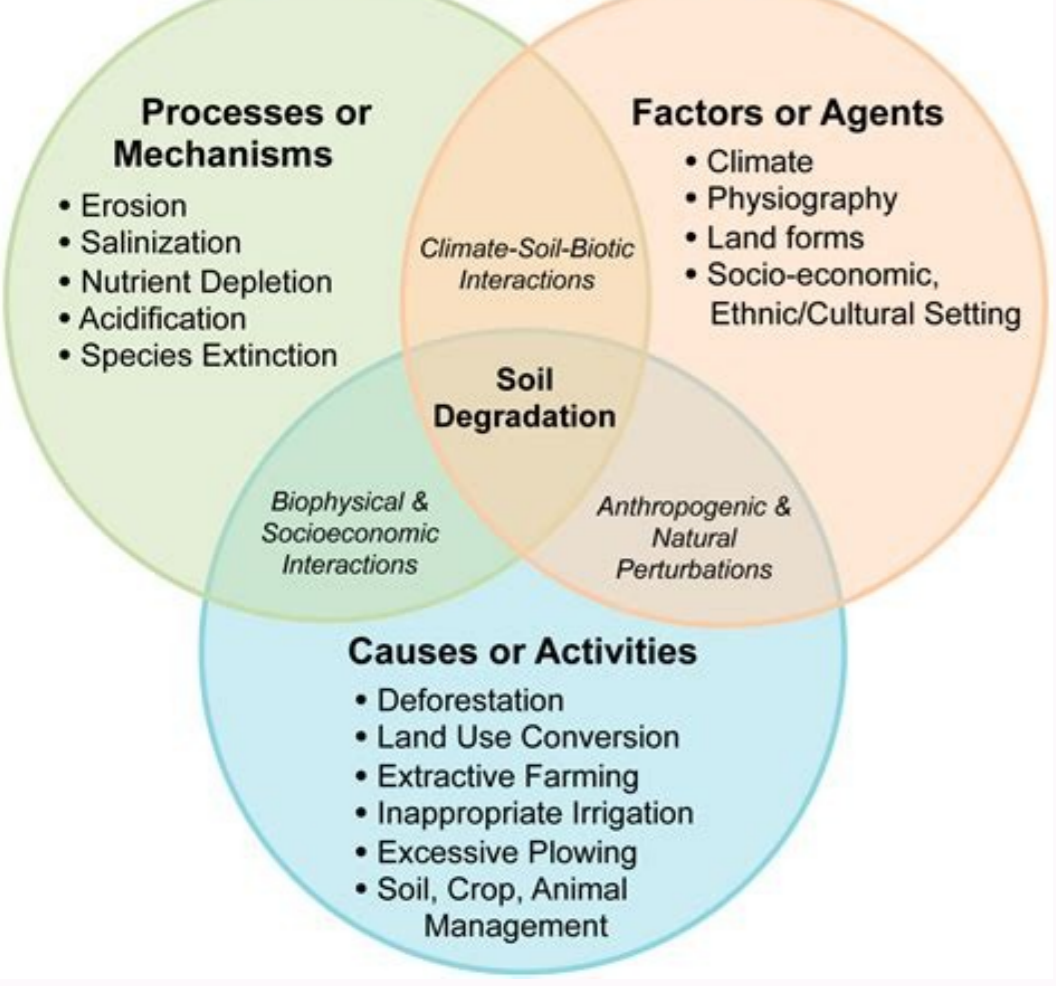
Processes or Mechanisms
• Erosion
• Salinization
• Nutrient Depletion
• Acidification
• Species Extinction

Factors or Agents
• Climate
• Physiography
• Land forms
• Socio-economic, Ethnic/Cultural Setting

Climate-Soil-Biotic Interactions

Soil Degradation

Biophysical & Socioeconomic Interactions

Anthropogenic & Natural Perturbations

Causes or Activities
• Deforestation
• Land Use Conversion
• Extractive Farming
• Inappropriate Irrigation
• Excessive Plowing
• Soil, Crop, Animal Management